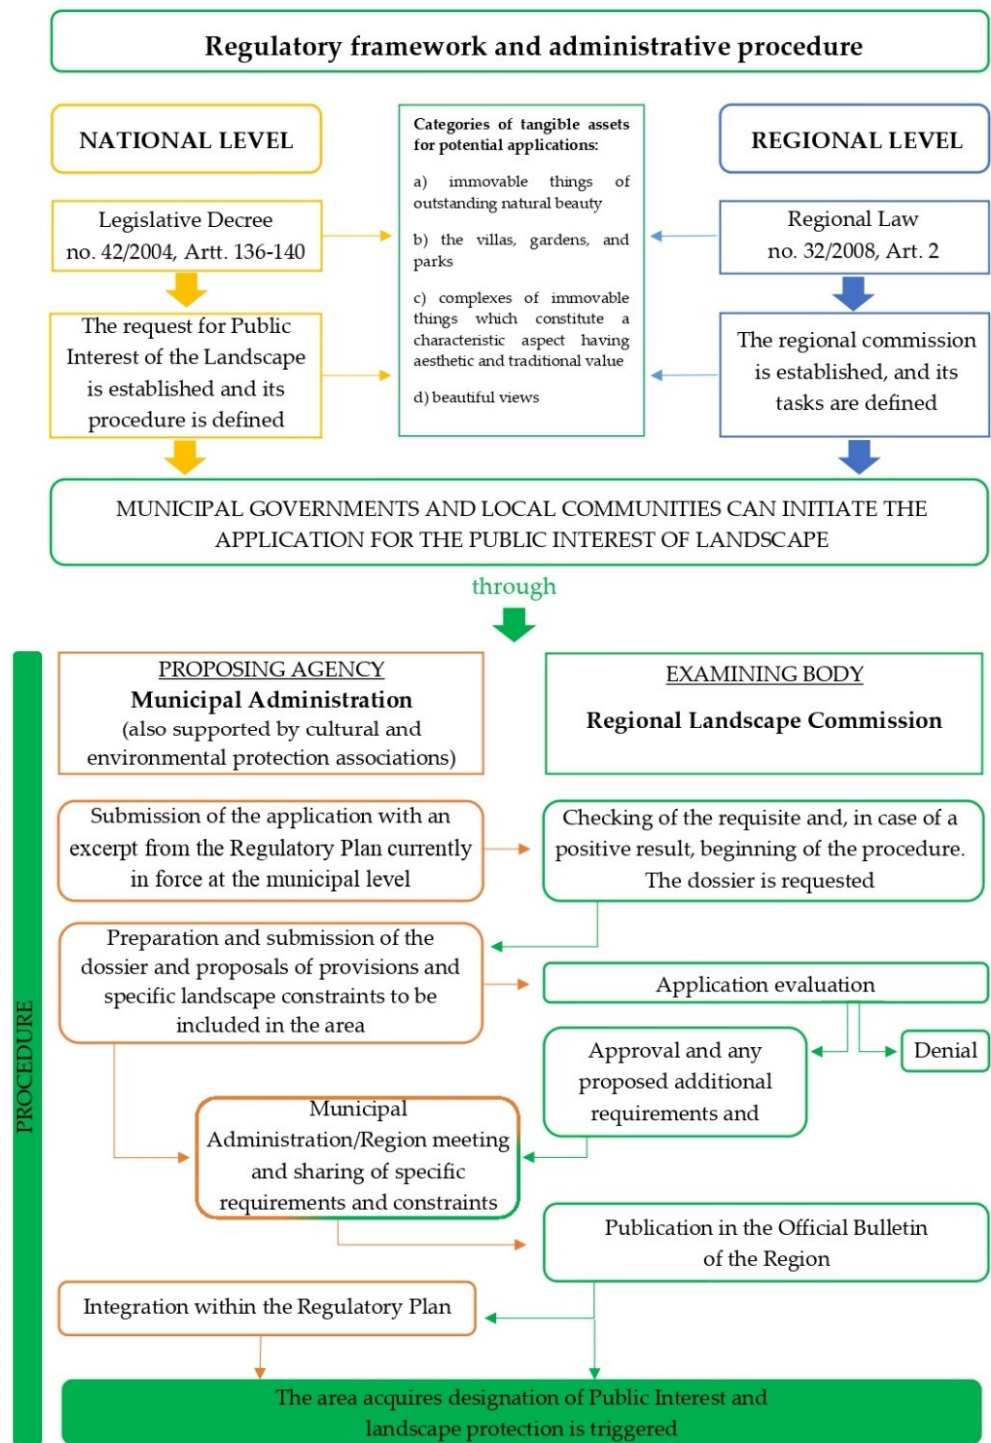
Regulatory framework and administrative procedure

NATIONAL LEVEL

Legislative Decree no. 42/2004, Artt. 136-140

The request for Public Interest of the Landscape is established and its procedure is defined

Categories of tangible assets for potential applications:

a) immovable things of outstanding natural beauty

b) the villas, gardens, and parks

c) complexes of immovable things which constitute a characteristic aspect having aesthetic and traditional value

d) beautiful views

REGIONAL LEVEL

Regional Law no. 32/2008, Art. 2

The regional commission is established, and its tasks are defined

MUNICIPAL GOVERNMENTS AND LOCAL COMMUNITIES CAN INITIATE THE APPLICATION FOR THE PUBLIC INTEREST OF LANDSCAPE

through

PROCEDURE

PROPOSING AGENCY
Municipal Administration
(also supported by cultural and environmental protection associations)

EXAMINING BODY
Regional Landscape Commission

Submission of the application with an excerpt from the Regulatory Plan currently in force at the municipal level

Checking of the requisite and, in case of a positive result, beginning of the procedure. The dossier is requested

Preparation and submission of the dossier and proposals of provisions and specific landscape constraints to be included in the area

Application evaluation

Approval and any proposed additional requirements and

Denial

Municipal Administration/Region meeting and sharing of specific requirements and constraints

Publication in the Official Bulletin of the Region

Integration within the Regulatory Plan

The area acquires designation of Public Interest and landscape protection is triggered